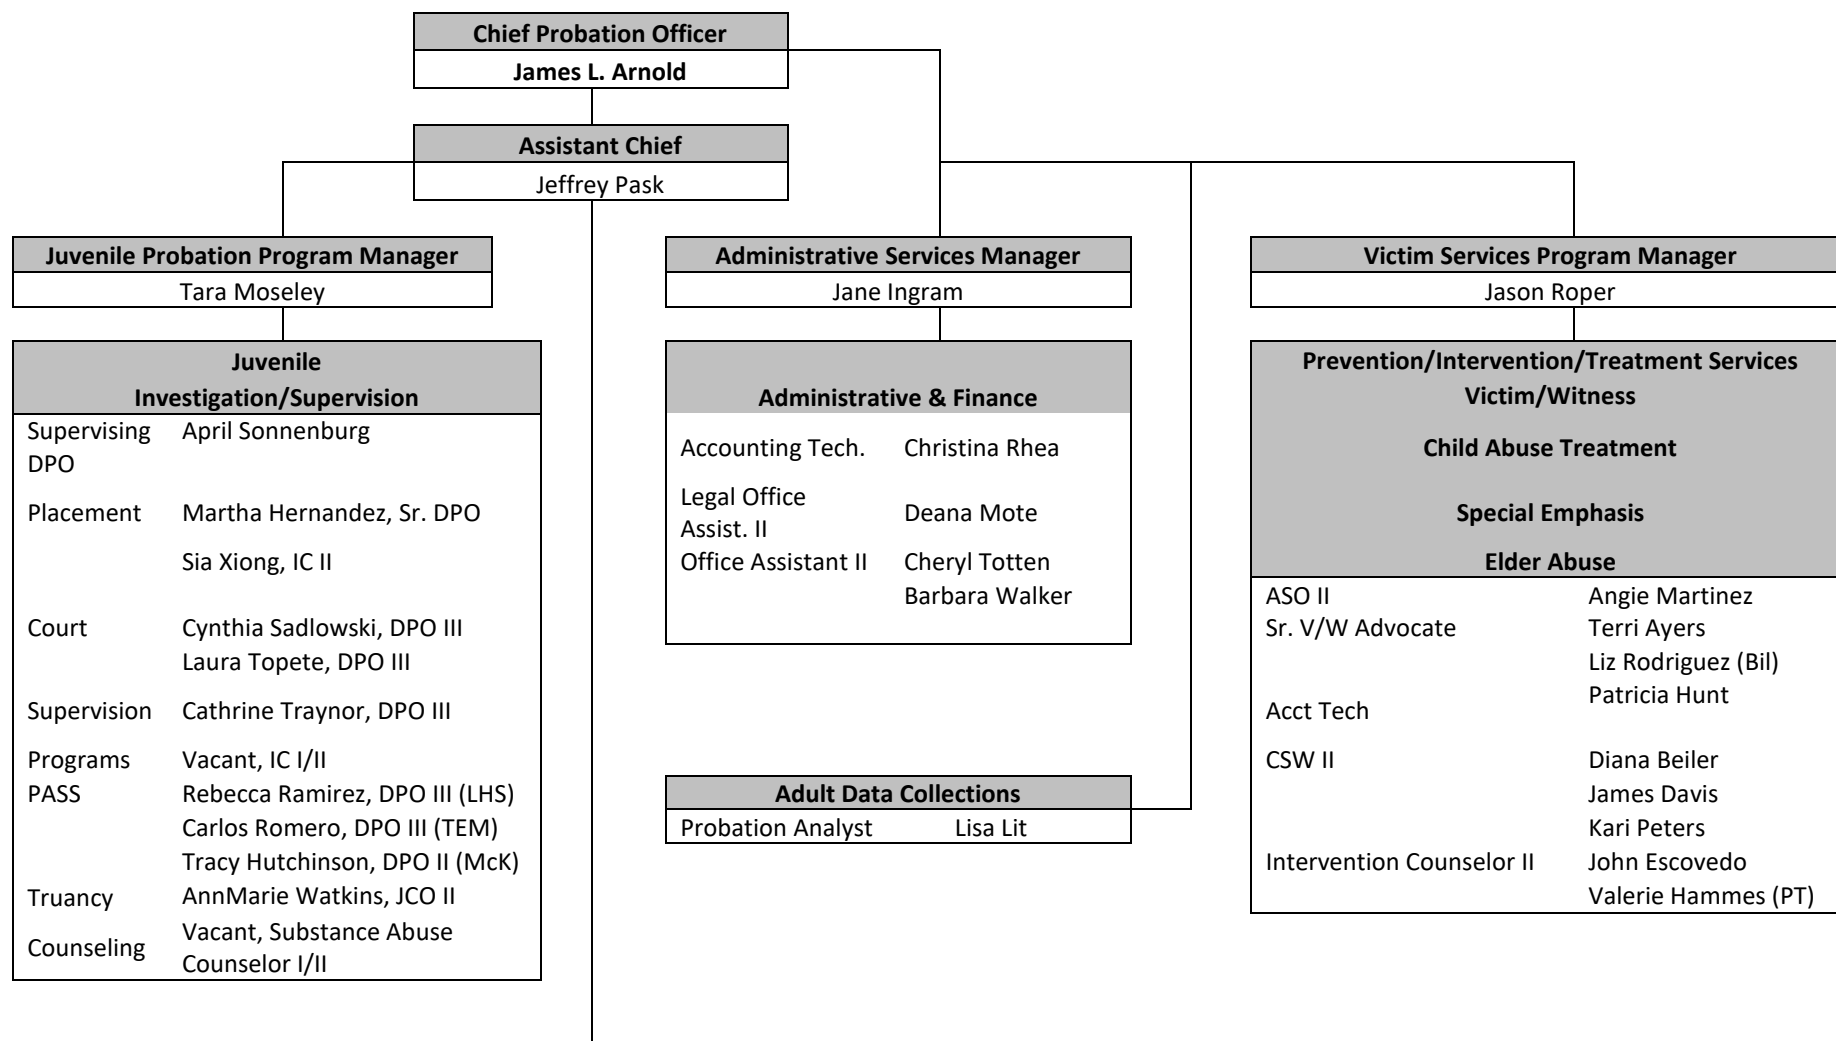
Chief Probation Officer
James L. Arnold

Assistant Chief
Jeffrey Pask

Juvenile Probation Program Manager
Tara Moseley

Juvenile Investigation/Supervision

| | |
|---|---|
| Supervising DPO | April Sonnenburg |
| Placement | Martha Hernandez, Sr. DPO |
| | Sia Xiong, IC II |
| Court | Cynthia Sadlowski, DPO III |
| | Laura Topete, DPO III |
| Supervision | Cathrine Traynor, DPO III |
| Programs | Vacant, IC I/II |
| PASS | Rebecca Ramirez, DPO III (LHS) |
| | Carlos Romero, DPO III (TEM) |
| | Tracy Hutchinson, DPO II (McK) |
| Truancy | AnnMarie Watkins, JCO II |
| Counseling | Vacant, Substance Abuse Counselor I/II |

Administrative Services Manager
Jane Ingram

Administrative & Finance

| | |
|---|---|
| Accounting Tech. | Christina Rhea |
| Legal Office Assist. II | Deana Mote |
| Office Assistant II | Cheryl Totten |
| | Barbara Walker |

Adult Data Collections

| | |
|---|---|
| Probation Analyst | Lisa Lit |

Victim Services Program Manager
Jason Roper

Prevention/Intervention/Treatment Services
Victim/Witness

Child Abuse Treatment

Special Emphasis

Elder Abuse

| | |
|---|---|
| ASO II | Angie Martinez |
| Sr. V/W Advocate | Terri Ayers |
| | Liz Rodriguez (Bil) |
| Acct Tech | Patricia Hunt |
| CSW II | Diana Beiler |
| | James Davis |
| | Kari Peters |
| Intervention Counselor II | John Escovedo |
| | Valerie Hammes (PT) |